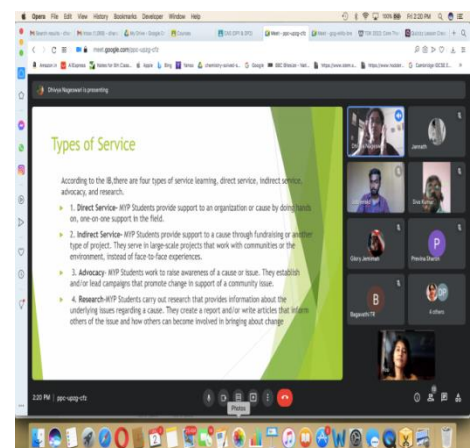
Opera File Edit View History Bookmarks Developer Window Help

Fri 2:20 PM

meet.google.com/ppc-uzpg-cfz

Dhivya Nagaswari is presenting

Types of Service

According to the IB, there are four types of service learning, direct service, indirect service, advocacy, and research.

1. Direct Service- MYP Students provide support to an organization or cause by doing hands on, one-on-one support in the field.

2. Indirect Service- MYP Students provide support to a cause through fundraising or another type of project. They serve in large-scale projects that work with communities or the environment, instead of face-to-face experiences.

3. Advocacy- MYP Students work to raise awareness of a cause or issue. They establish and/or lead campaigns that promote change in support of a community issue.

4. Research-MYP Students carry out research that provides information about the underlying issues regarding a cause. They create a report and/or write articles that inform others of the issue and how others can become involved in bringing about change

Jannath

Glory Jemimah

Prerna Sharm

P

B

Bagavath TR

4 others

2:20 PM | ppc-uzpg-cfz

Photo